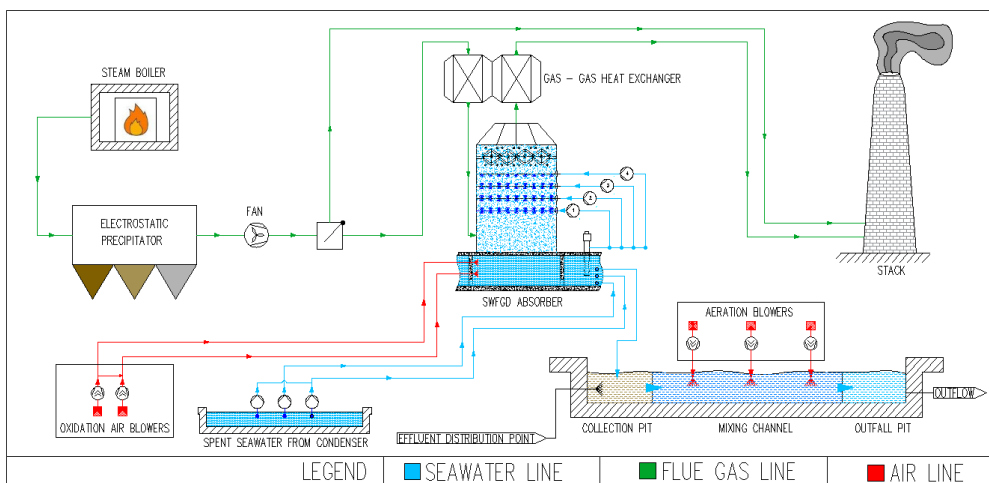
STEAM BOILER

GAS – GAS HEAT EXCHANGER

ELECTROSTATIC PRECIPITATOR

FAN

4
3
2
1

STACK

SWFGD ABSORBER

AERATION BLOWERS

OXIDATION AIR BLOWERS

SPENT SEAWATER FROM CONDENSER

EFFLUENT DISTRIBUTION POINT

COLLECTION PIT

MIXING CHANNEL

OUTFALL PIT

OUTFLOW

LEGEND | SEAWATER LINE | FLUE GAS LINE | AIR LINE